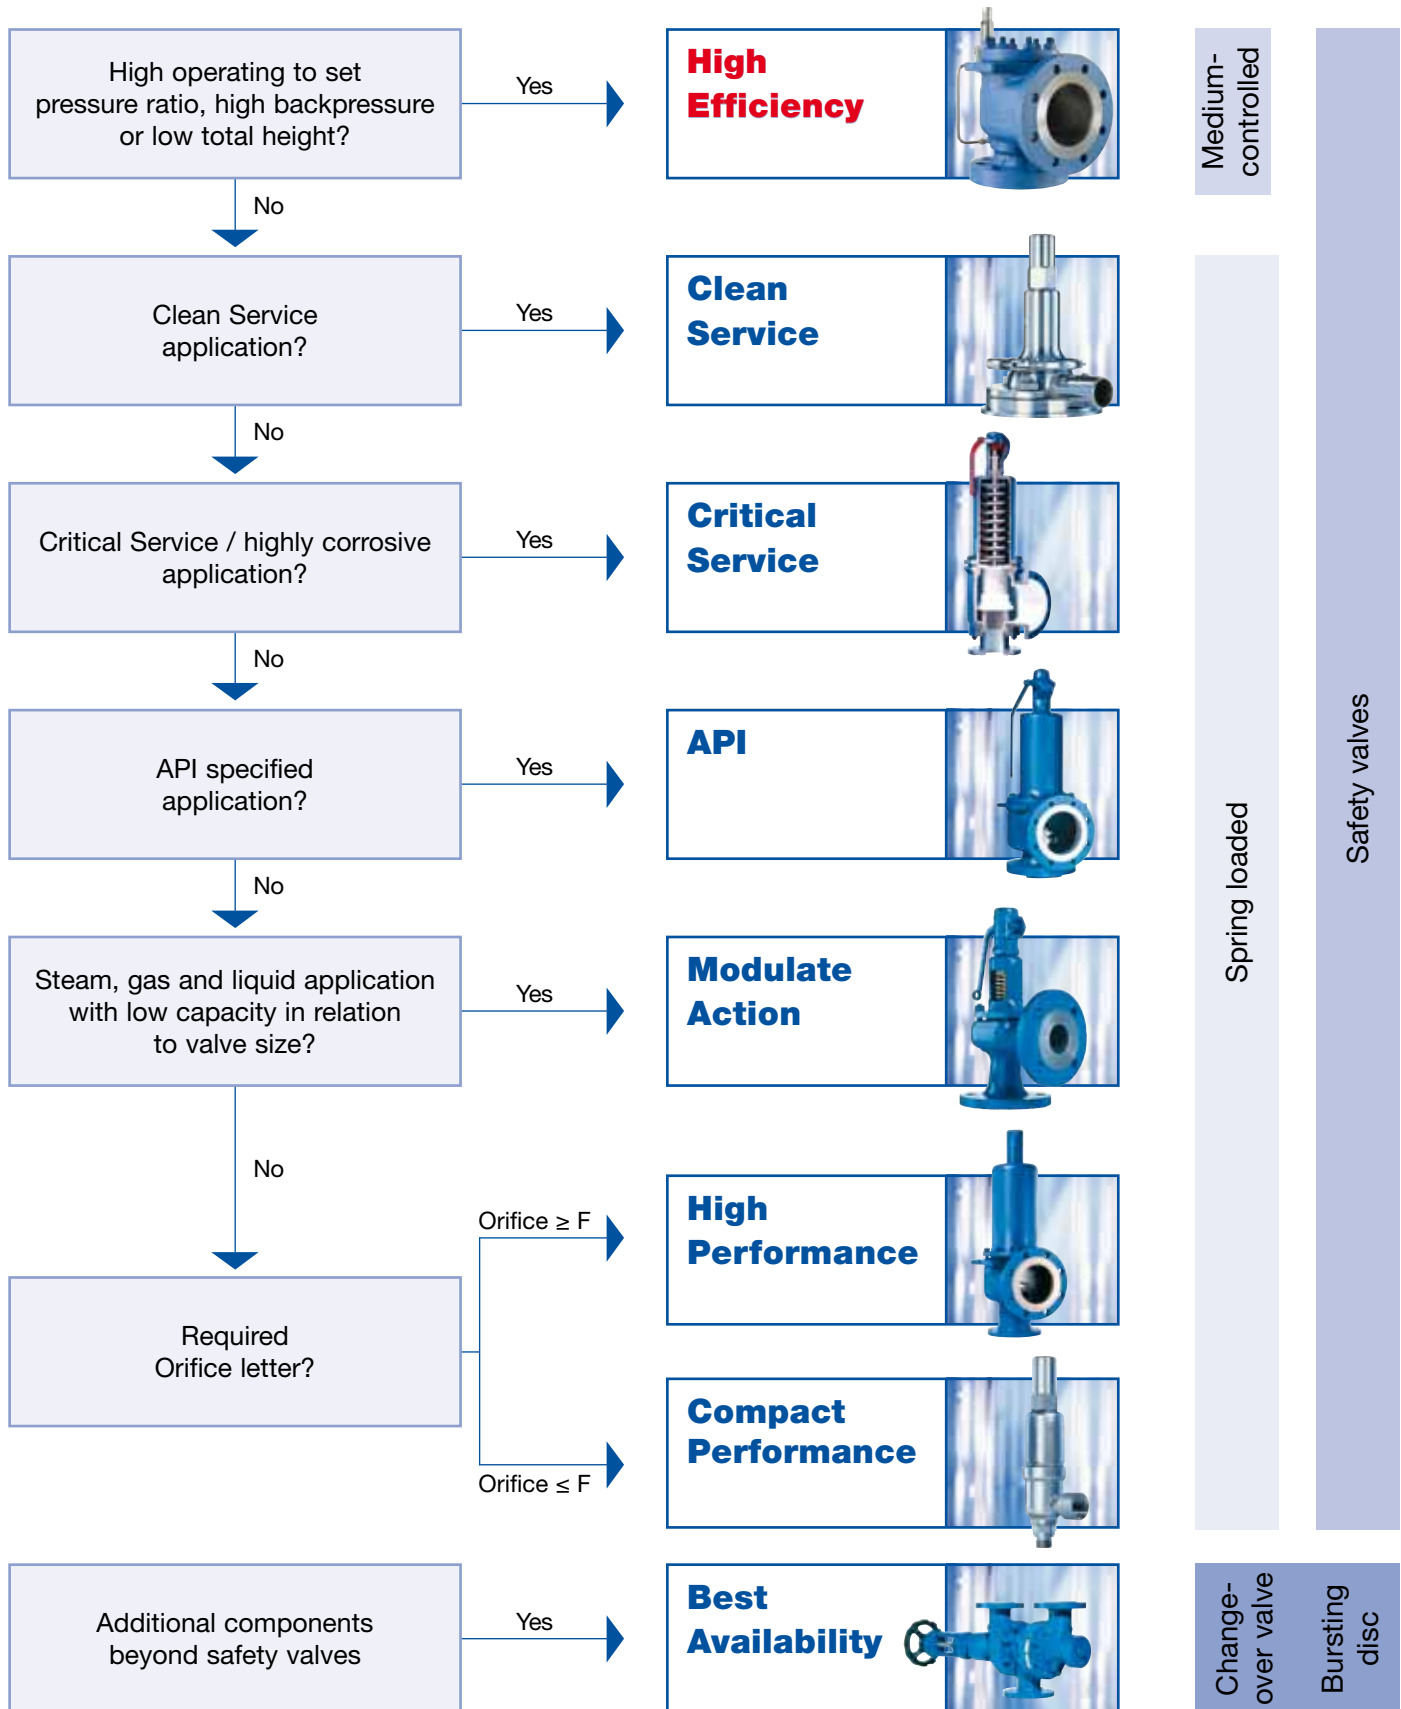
High operating to set pressure ratio, high backpressure or low total height?

Yes

High Efficiency

No

Clean Service application?

Yes

Clean Service

No

Critical Service / highly corrosive application?

Yes

Critical Service

No

API specified application?

Yes

API

No

Steam, gas and liquid application with low capacity in relation to valve size?

Yes

Modulate Action

No

Required Orifice letter?

Orifice ≥ F

High Performance

Orifice ≤ F

Compact Performance

Additional components beyond safety valves

Yes

Best Availability

Medium-controlled

Spring loaded

Safety valves

Change-over valve

Bursting disc